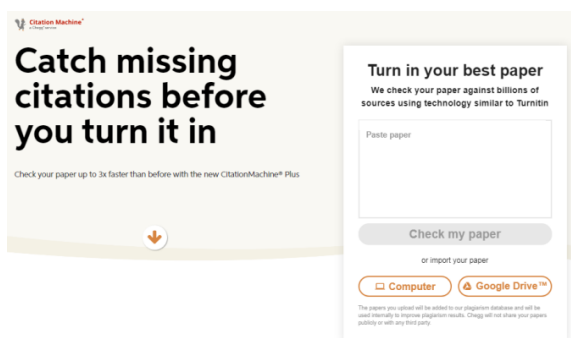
Citation Machine®
a Chegg service

Catch missing citations before you turn it in

Check your paper up to 3x faster than before with the new CitationMachine® Plus

Turn in your best paper

We check your paper against billions of sources using technology similar to Turnitin

Paste paper

Check my paper

or import your paper

Computer

Google Drive™

The papers you upload will be added to our plagiarism database and will be used internally to improve plagiarism results. Chegg will not share your papers publicly or with any third party.